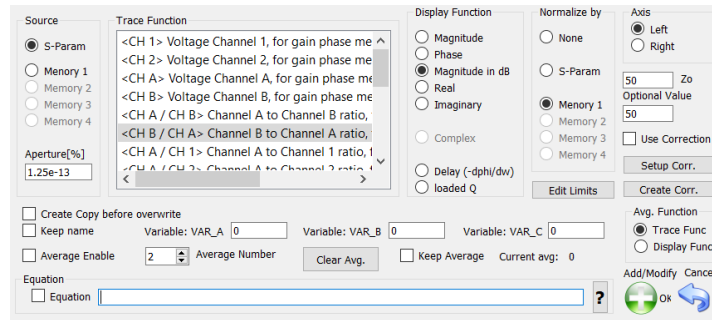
Source

S-Param

Menory 1

Memory 2

Memory 3

Memory 4

Aperture[%]

1.25e-13

Trace Function

<CH 1> Voltage Channel 1, for gain phase me

<CH 2> Voltage Channel 2, for gain phase me

<CH A> Voltage Channel A, for gain phase me

<CH B> Voltage Channel B, for gain phase me

<CH A / CH B> Channel A to Channel B ratio,

<CH B / CH A> Channel B to Channel A ratio,

<CH A / CH 1> Channel A to Channel 1 ratio,

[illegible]

Display Function

Magnitude

Phase

Magnitude in dB

Real

Imaginary

Complex

Delay (-dphi/dw)

loaded Q

Normalize by

None

S-Param

Memory 1

Memory 2

Memory 3

Memory 4

Edit Limits

Axis

Left

Right

50 Zo

Optional Value

50

Use Correction

Setup Corr.

Create Corr.

Create Copy before overwrite

Keep name Variable: VAR_A 0 Variable: VAR_B 0 Variable: VAR_C 0

Average Enable 2 Average Number Clear Avg. Keep Average Current avg: 0

Avg. Function

Trace Func

Display Func

Equation

Equation

?

Add/Modify Cance

Ok